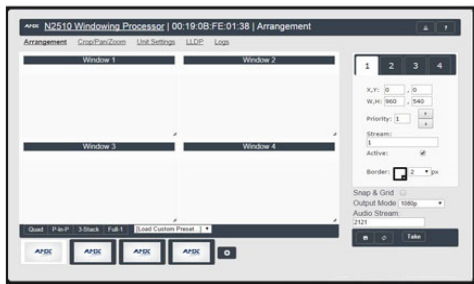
AMX N2510 Windowing Processor | 00:19:0B:FE:01:38 | Arrangement

Arrangement Crop/Pan/Zoom Unit Settings LLDP Logs

Window 1

Window 2

Window 3

Window 4

Quad P-in-P 3-Stack Full-1 [Load Custom Preset...]

AMX AMX AMX AMX

1 2 3 4

X,Y: 0 , 0
W,H: 960 , 540
Priority: 1
Stream:
1
Active:
Border: 2 px

Snap & Grid
Output Mode 1080p
Audio Stream:
2121

Take